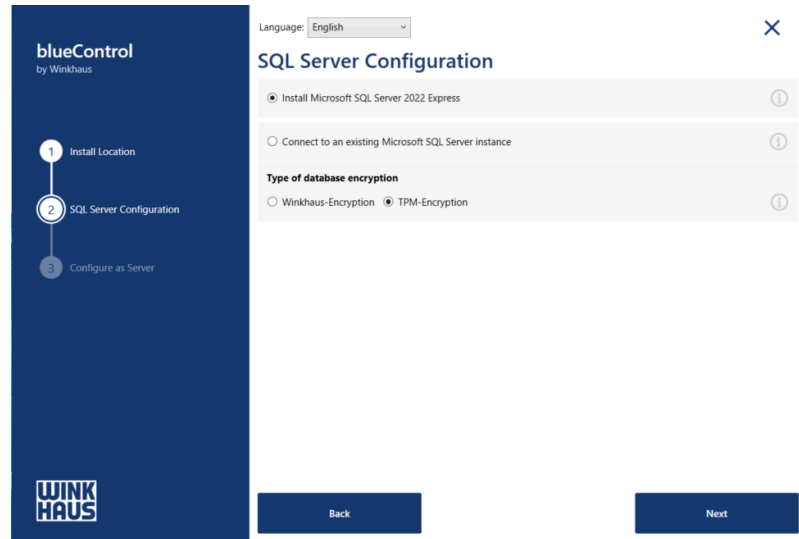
blueControl
by Winkhaus

1 Install Location

2 SQL Server Configuration

3 Configure as Server

WINK
HAUS

Language: English

SQL Server Configuration

Install Microsoft SQL Server 2022 Express

Connect to an existing Microsoft SQL Server instance

Type of database encryption

Winkhaus-Encryption TPM-Encryption

Back

Next